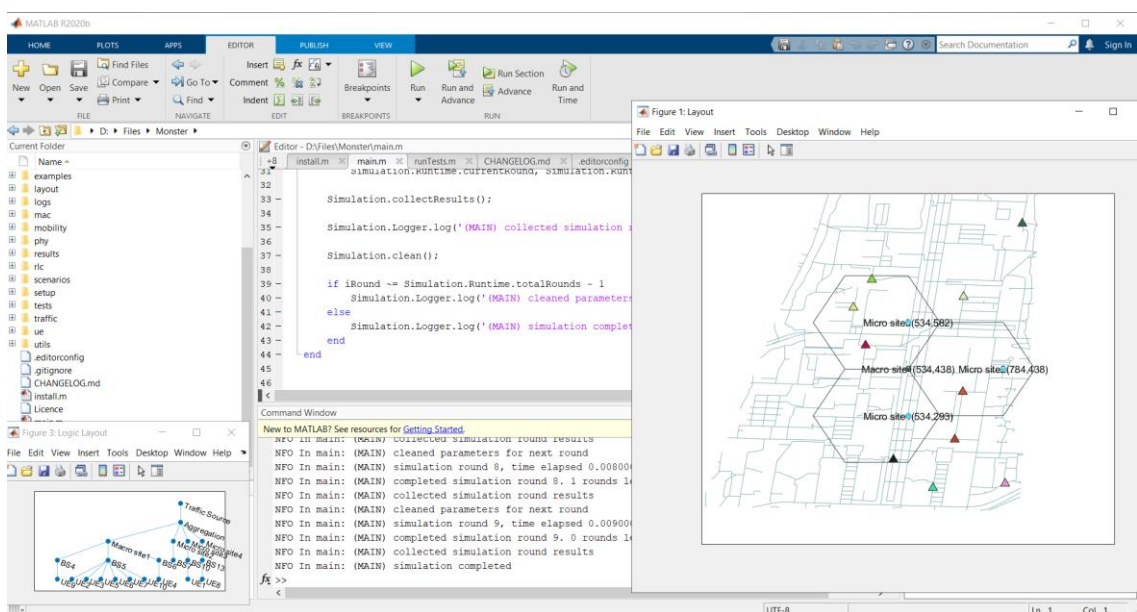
MATLAB R2020b

HOME PLOTS APPS EDITOR PUBLISH VIEW

Search Documentation Sign In

Find Files Compare Print Go To Find Insert Comment Indent Breakpoints Run Run and Advance Run Section Advance Run and Time

New Open Save

FILE NAVIGATE EDIT BREAKPOINTS RUN

D: ▸ Files ▸ Monster ▸

Current Folder

Name

examples
layout
logs
mac
mobility
phy
results
rlc
scenarios
setup
tests
traffic
ue
utils
.editorconfig
.gitignore
CHANGELOG.md
install.m
Licence

Editor - D:\Files\Monster\main.m

+8 install.m main.m runTests.m CHANGELOG.md .editorconfig

31 Simulation.Runtime.currentRound, Simulation.Runt
32
33 - Simulation.collectResults();
34
35 - Simulation.Logger.log('(MAIN) collected simulation r
36
37 - Simulation.clean();
38
39 - if iRound ~= Simulation.Runtime.totalRounds - 1
40 - Simulation.Logger.log('(MAIN) cleaned parameters
41 - else
42 - Simulation.Logger.log('(MAIN) simulation complet
43 - end
44 - end
45
46

Command Window

New to MATLAB? See resources for Getting Started.

NFO In main: (MAIN) collected simulation round results
NFO In main: (MAIN) cleaned parameters for next round
NFO In main: (MAIN) simulation round 8, time elapsed 0.00800
NFO In main: (MAIN) completed simulation round 8. 1 rounds l
NFO In main: (MAIN) collected simulation round results
NFO In main: (MAIN) cleaned parameters for next round
NFO In main: (MAIN) simulation round 9, time elapsed 0.00900
NFO In main: (MAIN) completed simulation round 9. 0 rounds l
NFO In main: (MAIN) collected simulation round results
NFO In main: (MAIN) simulation completed
$f_x$ >>

Figure 3: Logic Layout

File Edit View Insert Tools Desktop Window Help

Traffic Source
Aggregation
Macro site1
Micro site2
Micro site4
BS5
BS4
BS8
BS10
BS13
UE3 UE2 UE5 UE6 UE7 UE4 UE1 UE8

Figure 1: Layout

File Edit View Insert Tools Desktop Window Help

Micro site(534,582)
Macro site(534,438)
Micro site(784,438)
Micro site(534,293)

UTF-8 Ln 1 Col 1